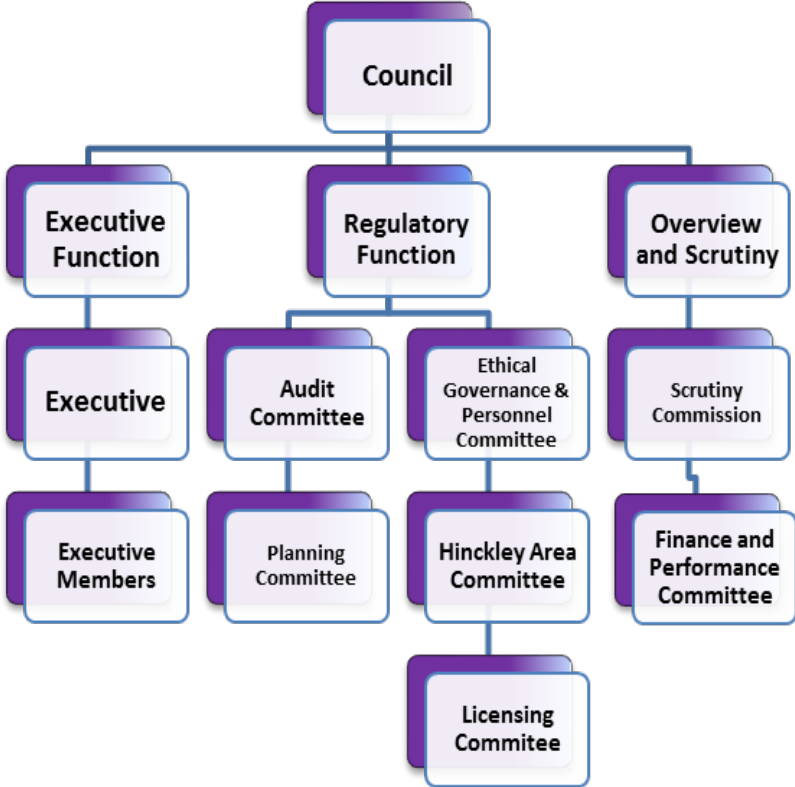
Council

Executive Function

Regulatory Function

Overview and Scrutiny

Executive

Audit Committee

Ethical Governance & Personnel Committee

Scrutiny Commission

Executive Members

Planning Committee

Hinckley Area Committee

Finance and Performance Committee

Licensing Commitee